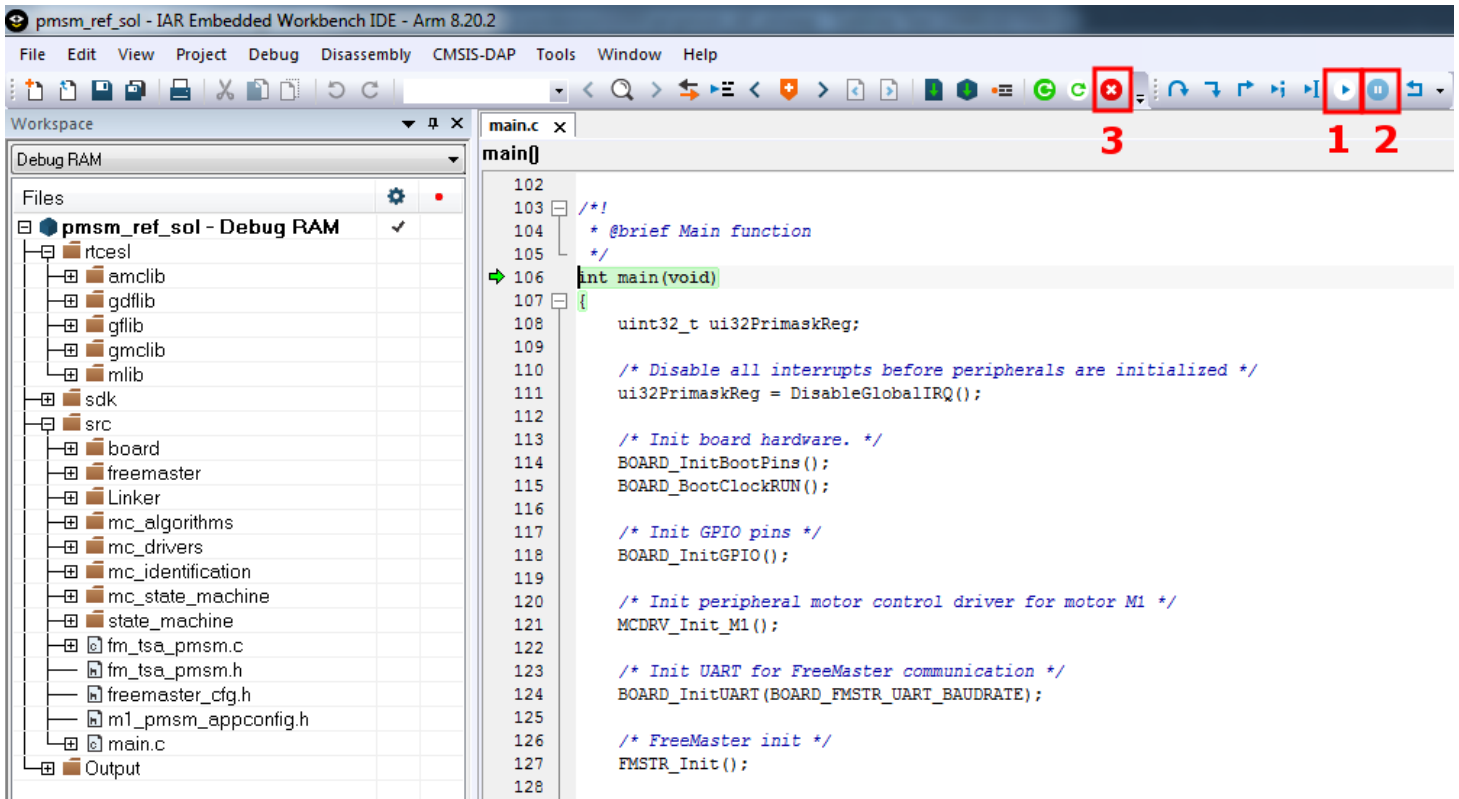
pmsm_ref_sol - IAR Embedded Workbench IDE - Arm 8.20.2

File Edit View Project Debug Disassembly CMSIS-DAP Tools Window Help

3 1 2

Workspace

Debug RAM

Files

pmsm_ref_sol - Debug RAM ✓
rtcesl
amclib
gdflib
gflib
gmclib
mlib
sdk
src
board
freemaster
Linker
mc_algorithms
mc_drivers
mc_identification
mc_state_machine
state_machine
fm_tsa_pmsm.c
fm_tsa_pmsm.h
freemaster_cfg.h
m1_pmsm_appconfig.h
main.c
Output

main.c ×

main()

102
103 /*!
104 * @brief Main function
105 */
106 int main(void)
107 {
108 uint32_t ui32PrimaskReg;
109
110 /* Disable all interrupts before peripherals are initialized */
111 ui32PrimaskReg = DisableGlobalIRQ();
112
113 /* Init board hardware. */
114 BOARD_InitBootPins();
115 BOARD_BootClockRUN();
116
117 /* Init GPIO pins */
118 BOARD_InitGPIO();
119
120 /* Init peripheral motor control driver for motor M1 */
121 MCDRV_Init_M1();
122
123 /* Init UART for FreeMaster communication */
124 BOARD_InitUART(BOARD_FMSTR_UART_BAUDRATE);
125
126 /* FreeMaster init */
127 FMSTR_Init();
128